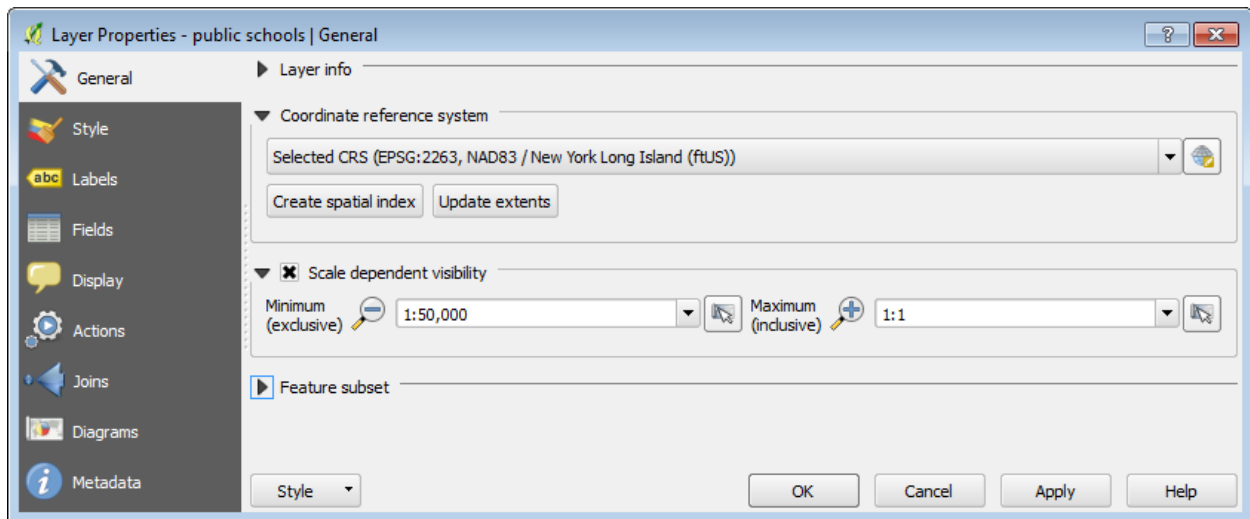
Layer Properties - public schools | General

?

General

Style

abc Labels

Fields

Display

Actions

Joins

Diagrams

Metadata

Layer info

Coordinate reference system

Selected CRS (EPSG:2263, NAD83 / New York Long Island (ftUS))

Create spatial index

Update extents

Scale dependent visibility

Minimum (exclusive)

1:50,000

Maximum (inclusive)

1:1

Feature subset

Style

OK

Cancel

Apply

Help